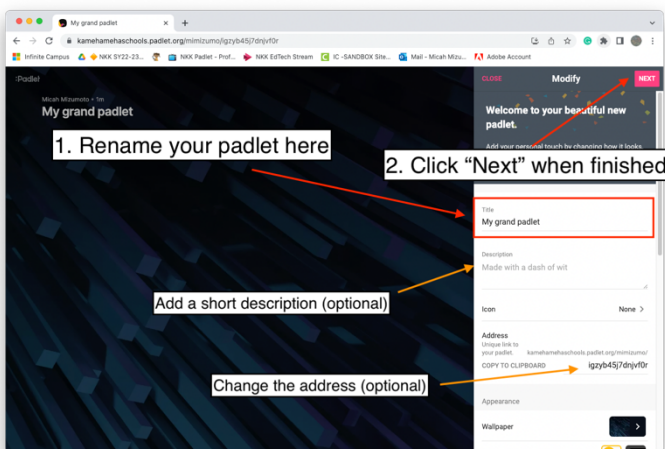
My grand padlet

kamehamehaschools.padlet.org/mimizumo/igzyb45j7dnjvf0r

Infinite Campus | NKK SY22-23... | NKK Padlet - Prof... | NKK EdTech Stream | IC -SANDBOX Site... | Mail - Micah Mizu... | Adobe Account

Padlet

Micah Mizumoto • 1m

My grand padlet

1. Rename your padlet here

2. Click "Next" when finished

CLOSE

Modify

NEXT

Welcome to your beautiful new padlet.

Add your personal touch by changing how it looks

Title

My grand padlet

Description

Made with a dash of wit

Add a short description (optional)

Icon

None

Address

Unique link to your padlet.

kamehamehaschools.padlet.org/mimizumo/

COPY TO CLIPBOARD

igzyb45j7dnjvf0r

Change the address (optional)

Appearance

Wallpaper